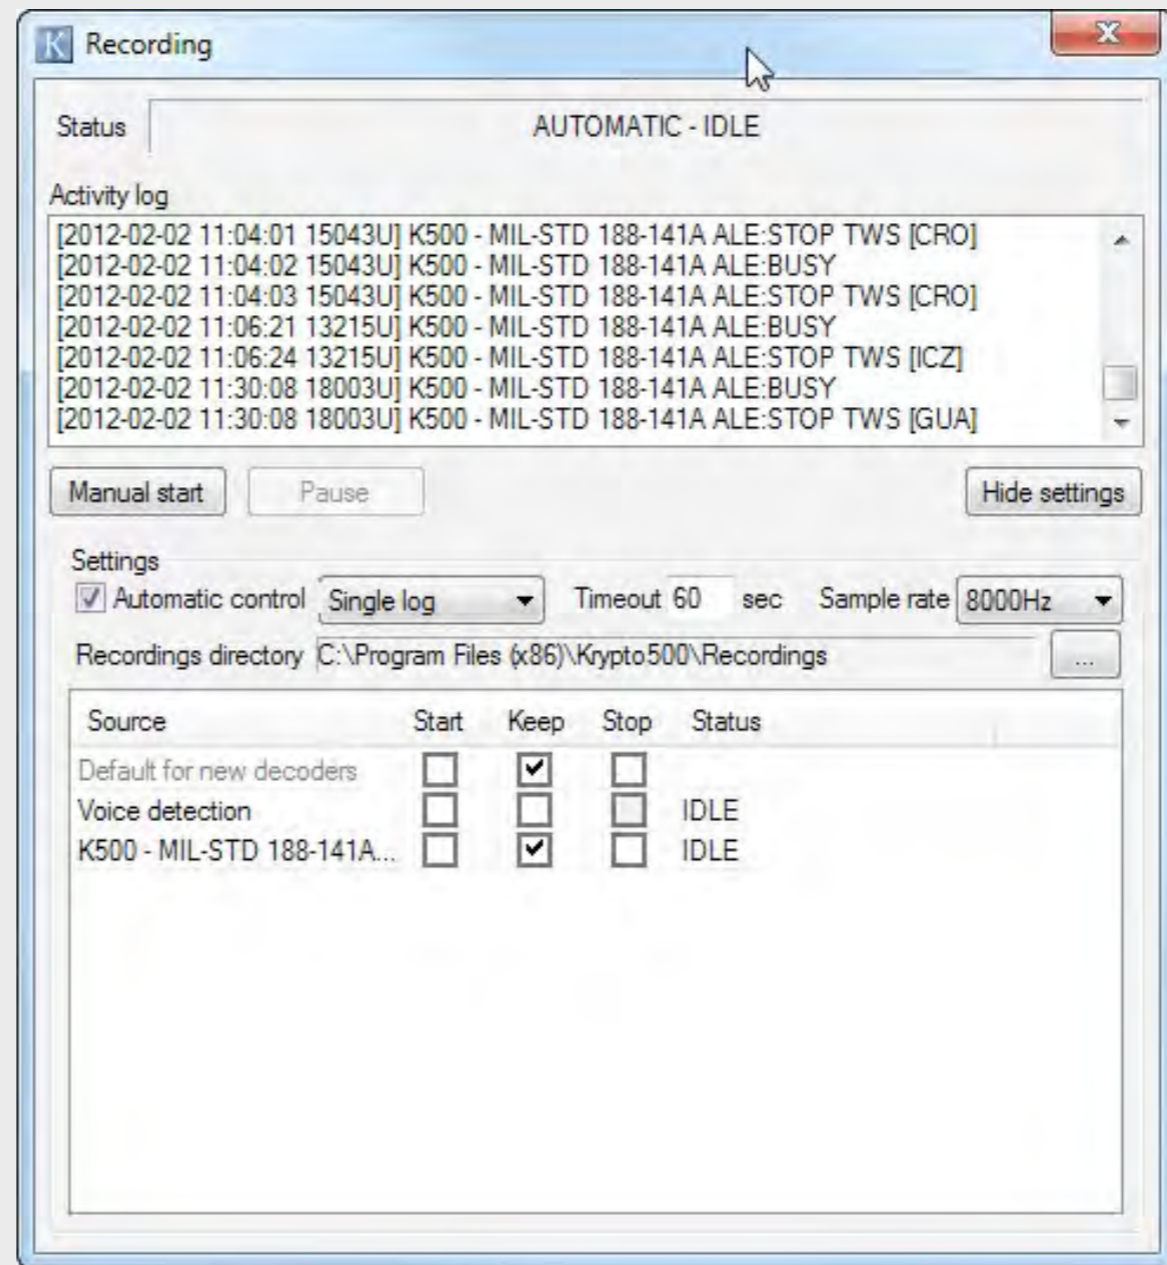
K Recording

Status AUTOMATIC - IDLE

Activity log

[2012-02-02 11:04:01 15043U] K500 - MIL-STD 188-141A ALE:STOP TWS [CRO]
[2012-02-02 11:04:02 15043U] K500 - MIL-STD 188-141A ALE:BUSY
[2012-02-02 11:04:03 15043U] K500 - MIL-STD 188-141A ALE:STOP TWS [CRO]
[2012-02-02 11:06:21 13215U] K500 - MIL-STD 188-141A ALE:BUSY
[2012-02-02 11:06:24 13215U] K500 - MIL-STD 188-141A ALE:STOP TWS [ICZ]
[2012-02-02 11:30:08 18003U] K500 - MIL-STD 188-141A ALE:BUSY
[2012-02-02 11:30:08 18003U] K500 - MIL-STD 188-141A ALE:STOP TWS [GUA]

Manual start Pause Hide settings

Settings

Automatic control Single log Timeout 60 sec Sample rate 8000Hz

Recordings directory C:\Program Files (x86)\Krypto500\Recordings ...

| Source | Start | Keep | Stop | Status |
|---|---|---|---|---|
| Default for new decoders | ☐ | ☑ | ☐ | |
| Voice detection | ☐ | ☐ | ☐ | IDLE |
| K500 - MIL-STD 188-141A... | ☐ | ☑ | ☐ | IDLE |